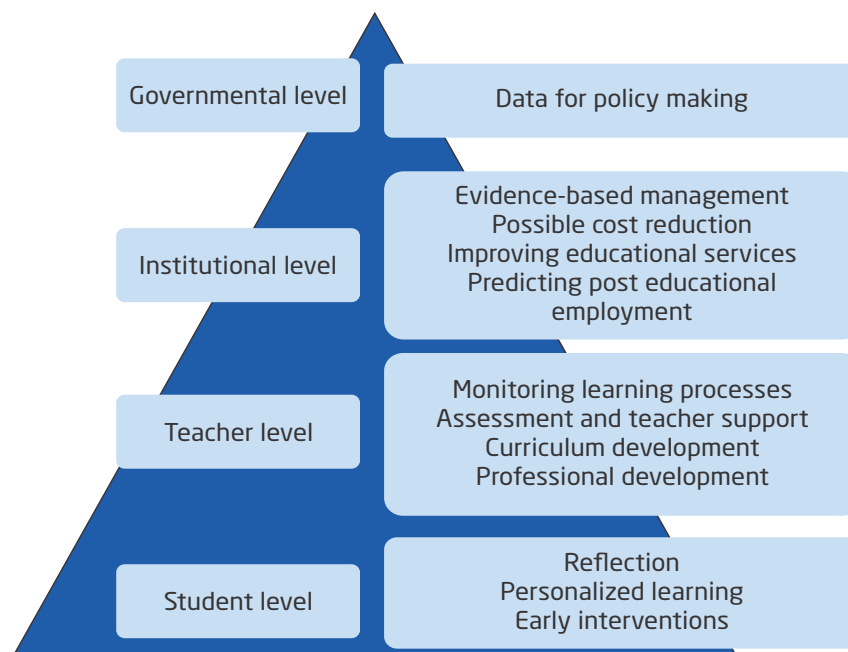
Governmental level

Data for policy making

Institutional level

Evidence-based management
Possible cost reduction
Improving educational services
Predicting post educational employment

Teacher level

Monitoring learning processes
Assessment and teacher support
Curriculum development
Professional development

Student level

Reflection
Personalized learning
Early interventions